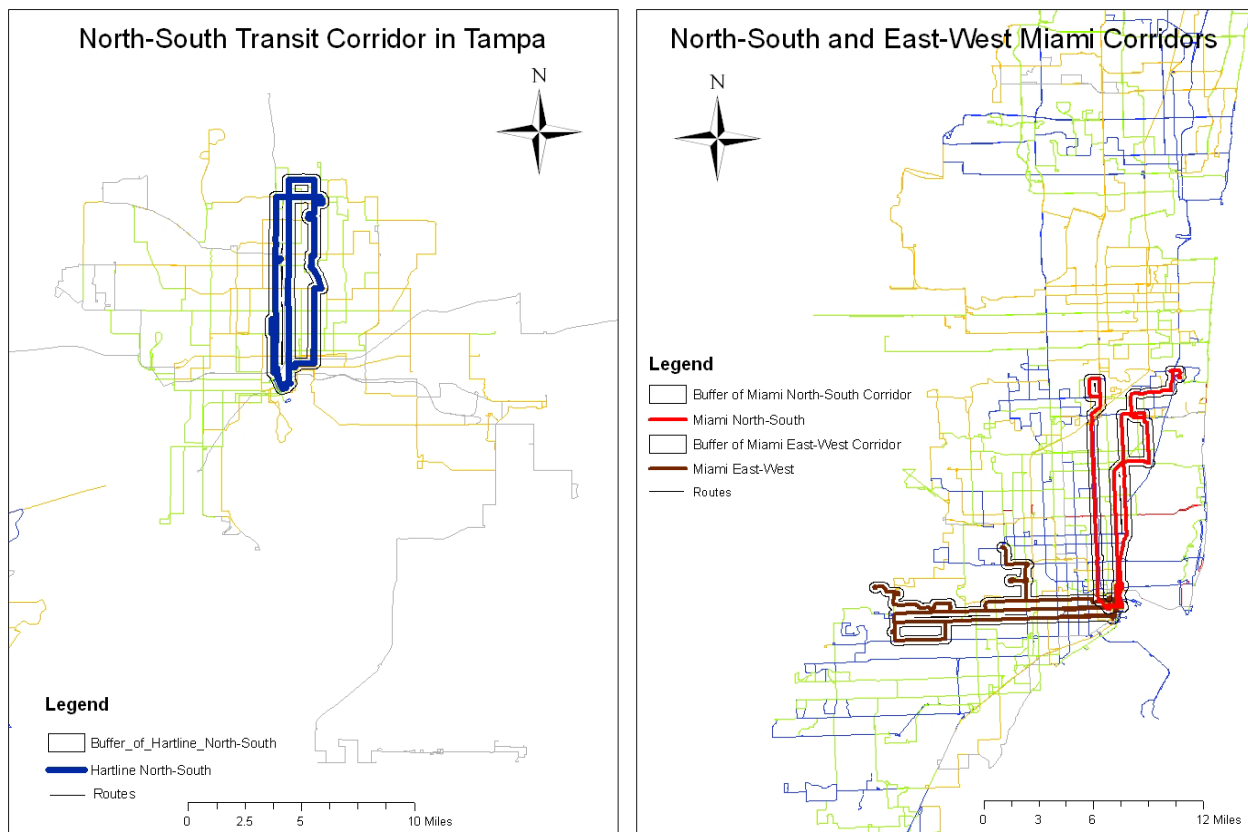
North-South Transit Corridor in Tampa

N

Legend

Buffer_of_Hartline_North-South

Hartline North-South

Routes

0 2.5 5 10 Miles

North-South and East-West Miami Corridors

N

Legend

Buffer of Miami North-South Corridor

Miami North-South

Buffer of Miami East-West Corridor

Miami East-West

Routes

0 3 6 12 Miles